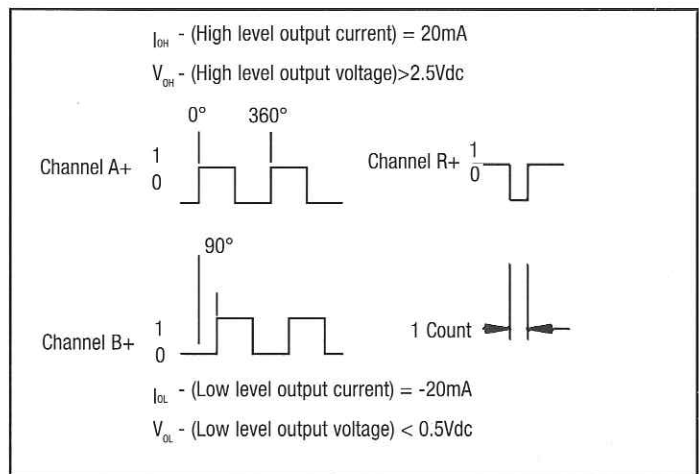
$I_{OH}$ - (High level output current) = 20mA

$V_{OH}$ - (High level output voltage)>2.5Vdc

0°

360°

Channel A+ 1 0

Channel R+ 1 0

90°

Channel B+ 1 0

1 Count

$I_{OL}$ - (Low level output current) = -20mA

$V_{OL}$ - (Low level output voltage) < 0.5Vdc